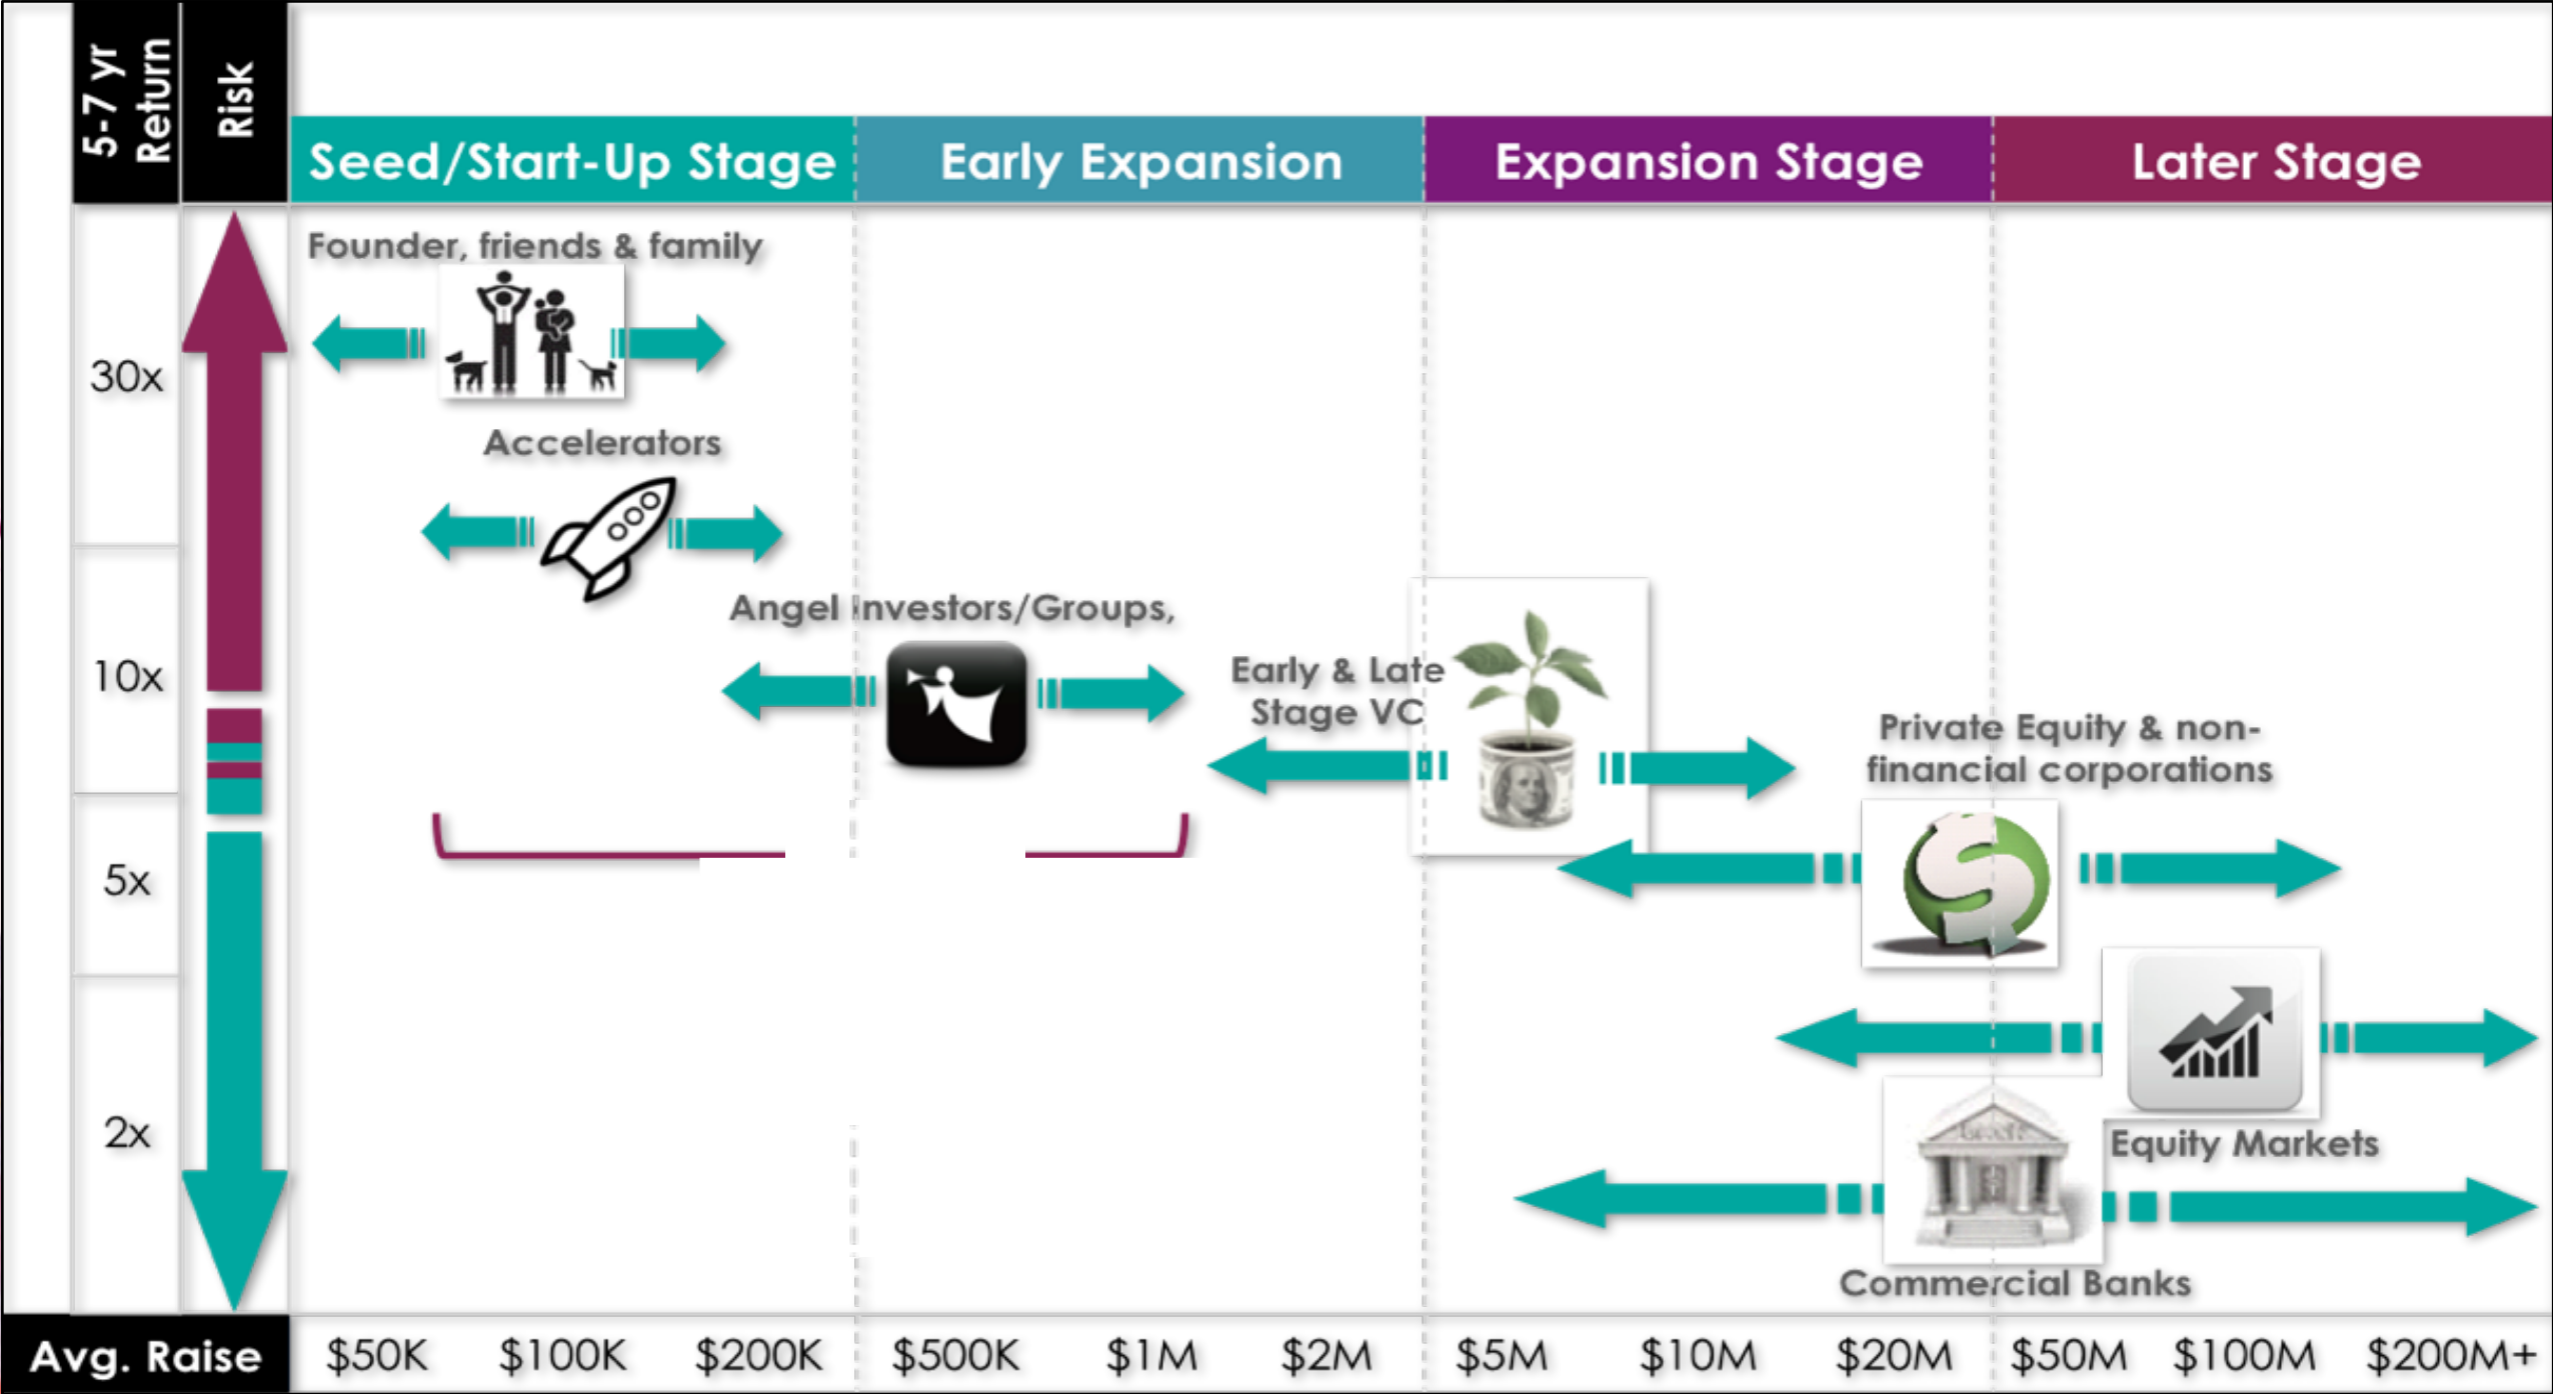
5-7 yr Return

Risk

| Seed/Start-Up Stage | Early Expansion | Expansion Stage | Later Stage |
|---|---|---|---|

30x

10x

5x

2x

Founder, friends & family

Accelerators

Angel Investors/Groups,

Early & Late Stage VC

Private Equity & non-financial corporations

Equity Markets

Commercial Banks

| Avg. Raise | $50K | $100K | $200K | $500K | $1M | $2M | $5M | $10M | $20M | $50M | $100M | $200M+ |
|---|---|---|---|---|---|---|---|---|---|---|---|---|